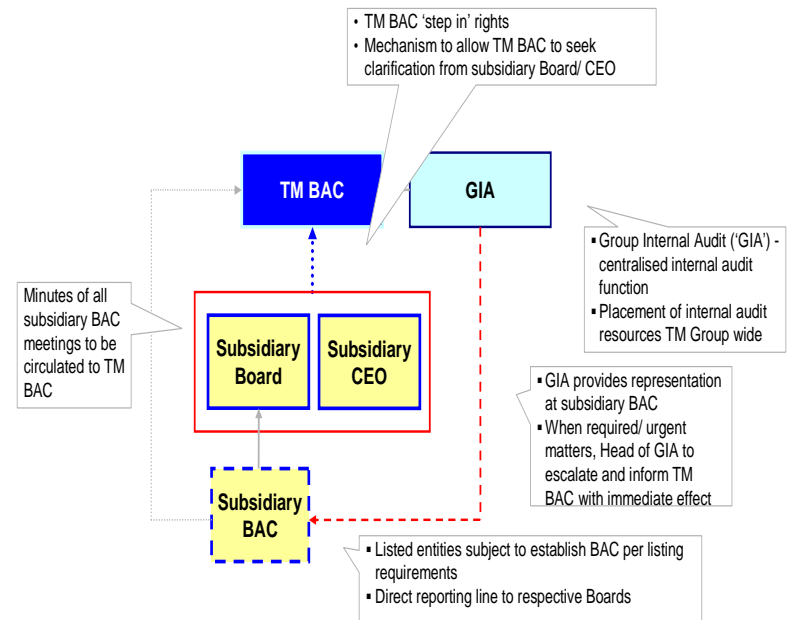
• TM BAC 'step in' rights
• Mechanism to allow TM BAC to seek clarification from subsidiary Board/ CEO

TM BAC

GIA

▪ Group Internal Audit ('GIA') - centralised internal audit function
▪ Placement of internal audit resources TM Group wide

Minutes of all subsidiary BAC meetings to be circulated to TM BAC

Subsidiary Board

Subsidiary CEO

▪ GIA provides representation at subsidiary BAC
▪ When required/ urgent matters, Head of GIA to escalate and inform TM BAC with immediate effect

Subsidiary BAC

▪ Listed entities subject to establish BAC per listing requirements
▪ Direct reporting line to respective Boards